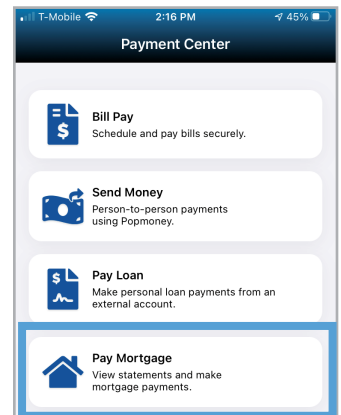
T-Mobile 2:16 PM 45%

Payment Center

Bill Pay
Schedule and pay bills securely.

Send Money
Person-to-person payments using Popmoney.

Pay Loan
Make personal loan payments from an external account.

Pay Mortgage
View statements and make mortgage payments.